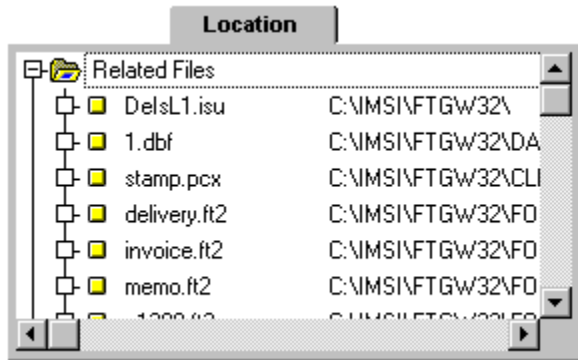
Location

Related Files

| | |
|---|---|
| DelsL1.isu | C:\IMSI\FTGW32\ |
| 1.dbf | C:\IMSI\FTGW32\DA |
| stamp.pcx | C:\IMSI\FTGW32\CLI |
| delivery.ft2 | C:\IMSI\FTGW32\FO |
| invoice.ft2 | C:\IMSI\FTGW32\FO |
| memo.ft2 | C:\IMSI\FTGW32\FO |
| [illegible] | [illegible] |